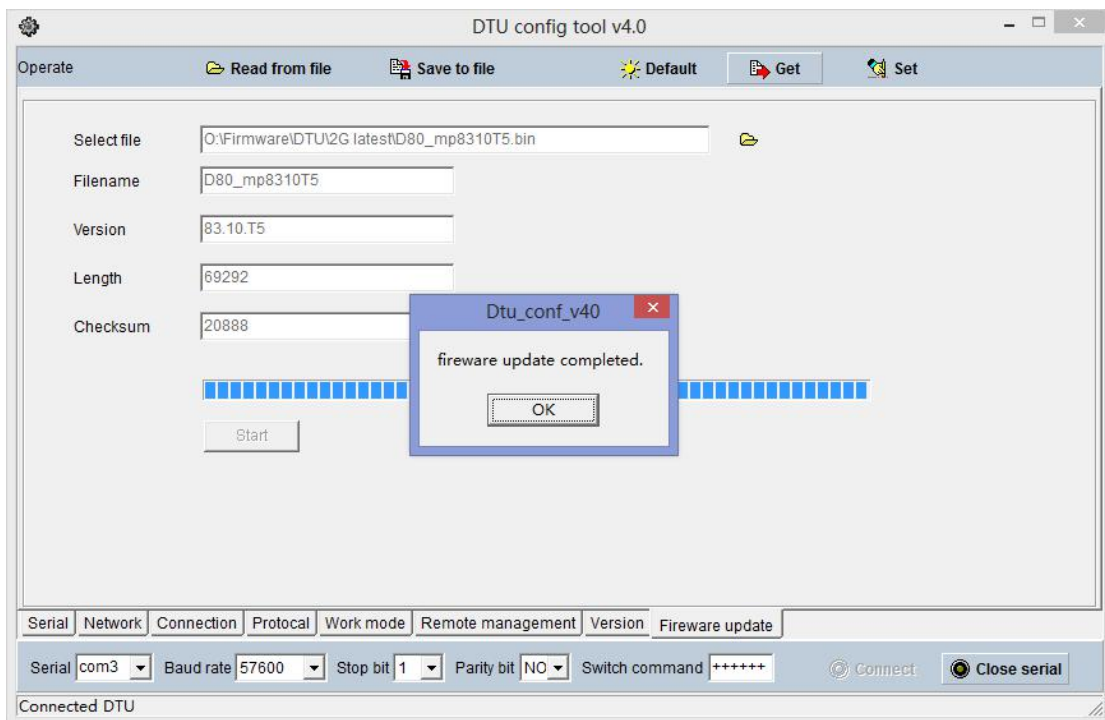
DTU config tool v4.0

Operate
Read from file
Save to file
Default
Get
Set

Select file
O:\Firmware\DTU\2G latest\D80_mp8310T5.bin
Filename
D80_mp8310T5
Version
83.10.T5
Length
69292
Checksum
20888

Dtu_conf_v40
fireware update completed.
OK

Start

Serial
Network
Connection
Protocal
Work mode
Remote management
Version
Fireware update

Serial com3
Baud rate 57600
Stop bit 1
Parity bit NO
Switch command ++++++
Connect
Close serial

Connected DTU